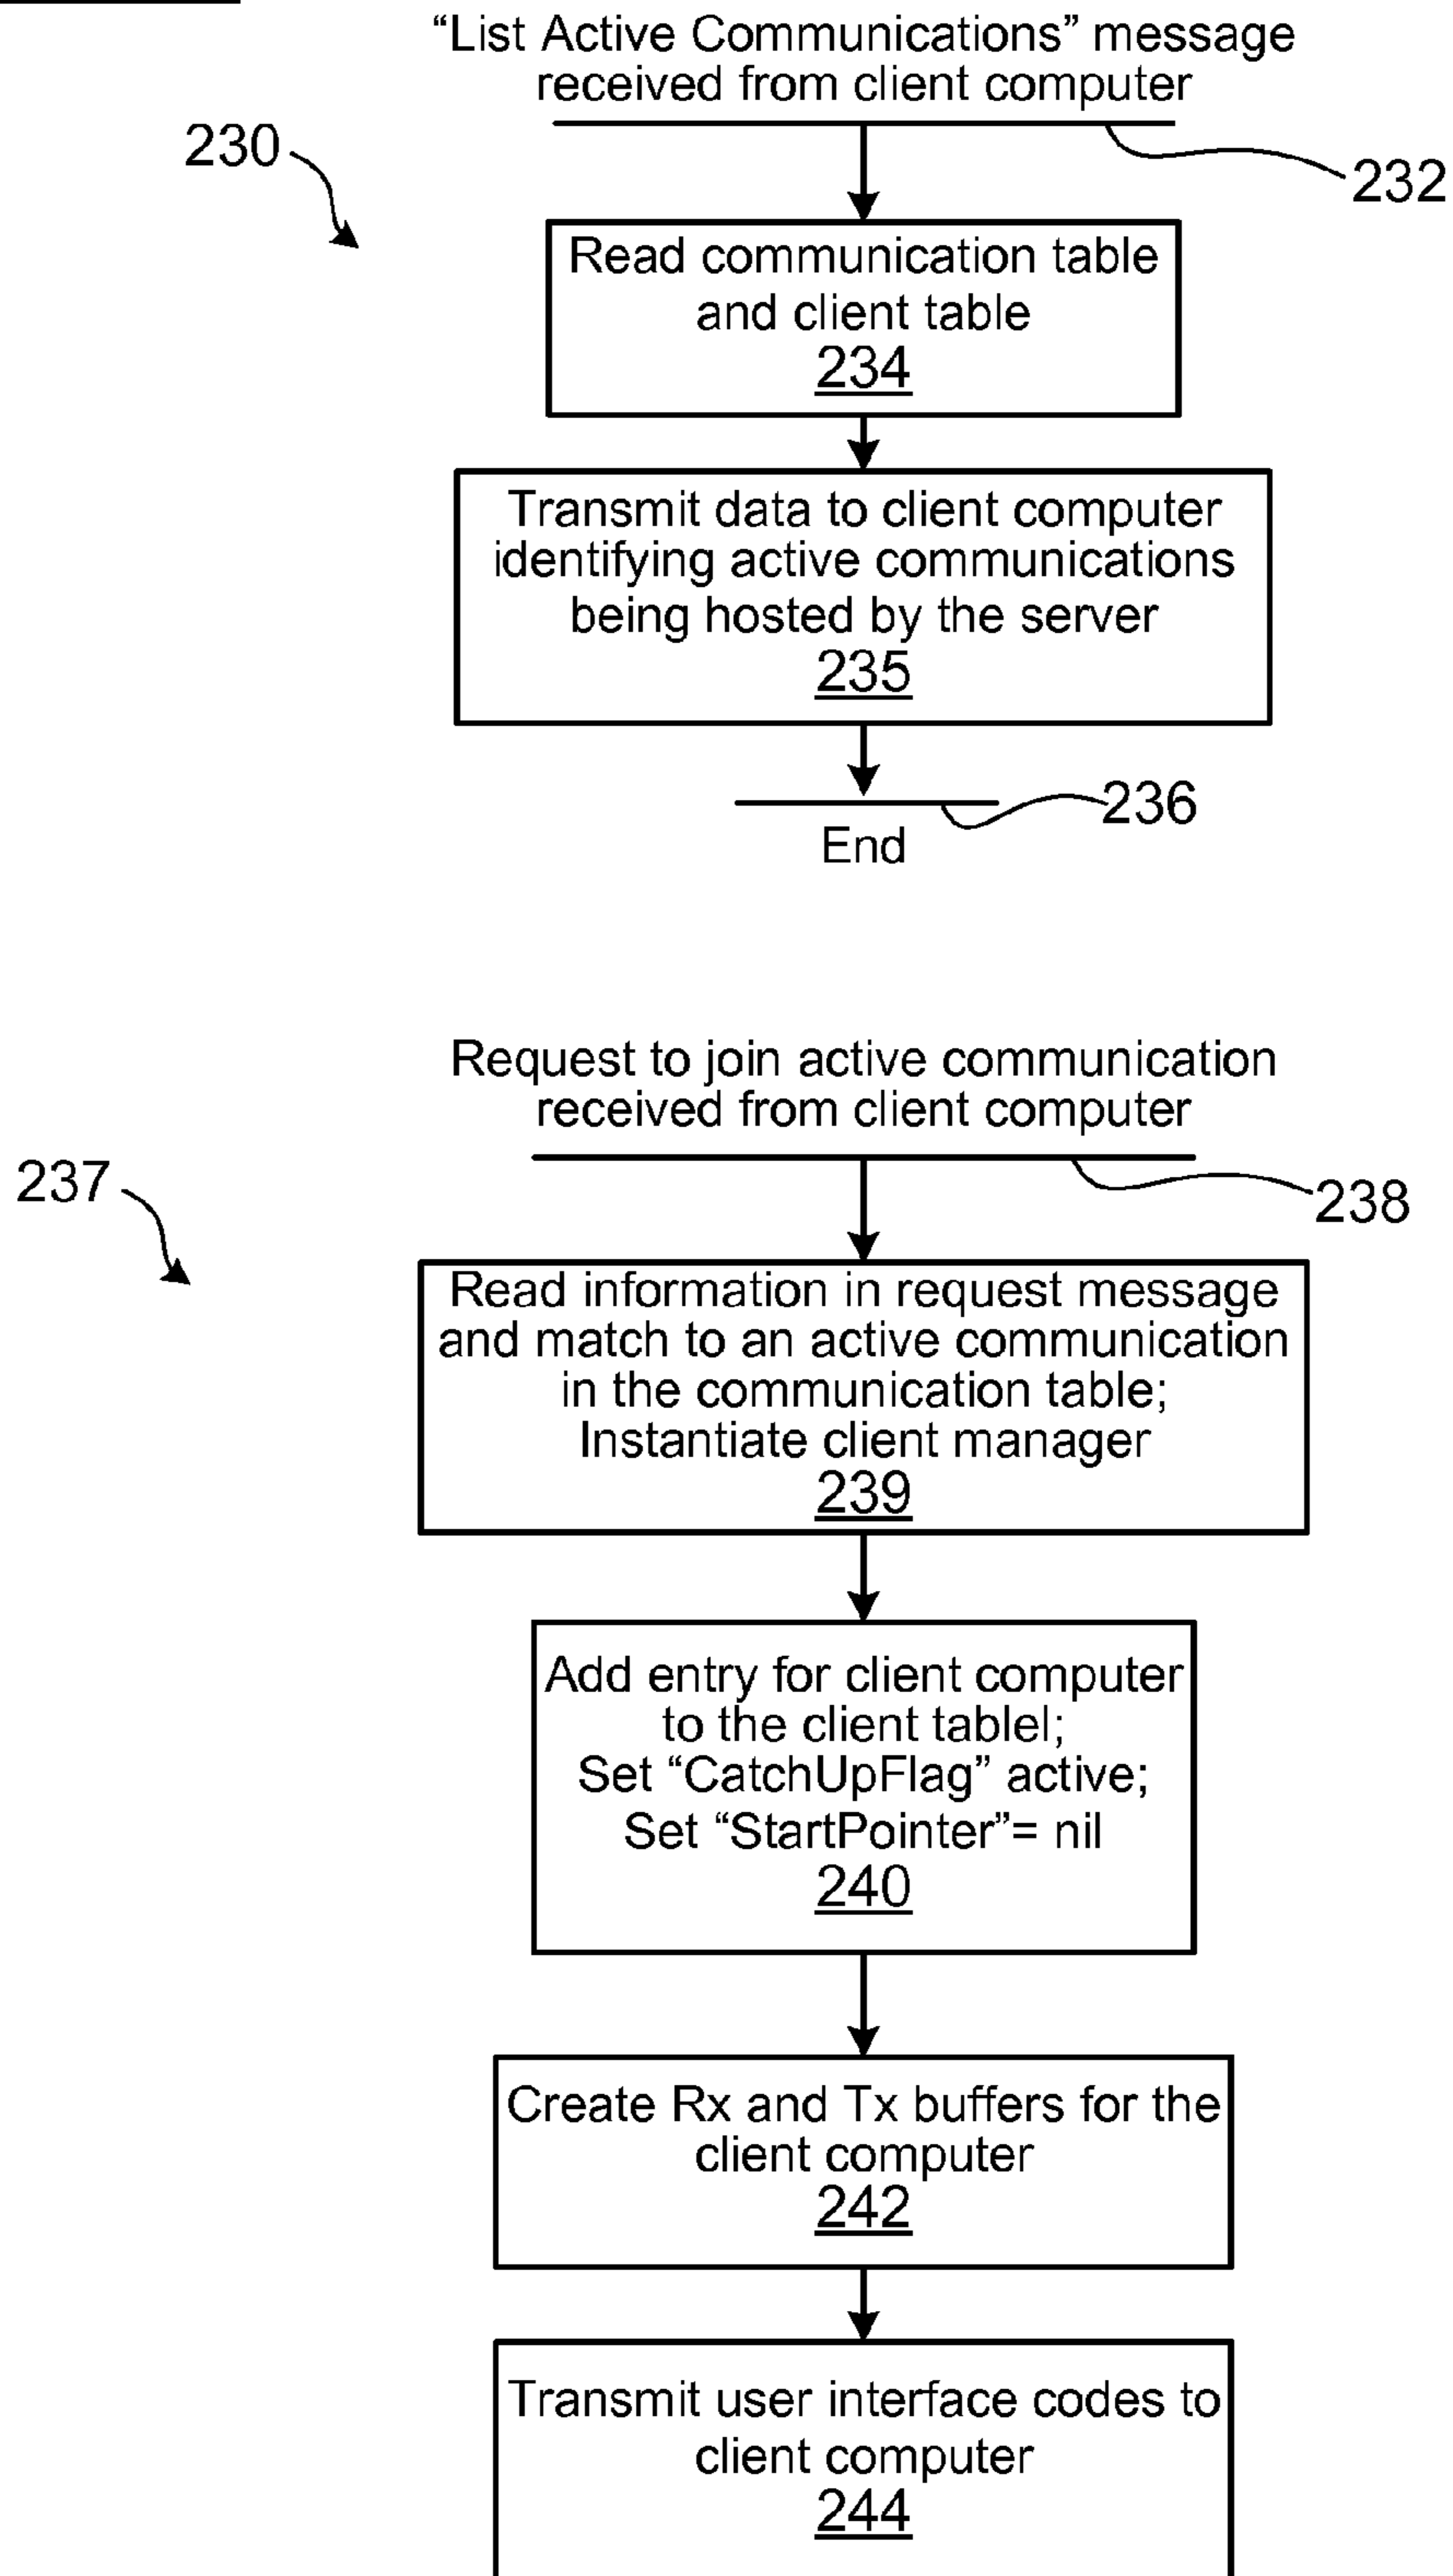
"List Active Communications" message received from client computer

230

232

Read communication table and client table
234

Transmit data to client computer identifying active communications being hosted by the server
235

236

End

Request to join active communication received from client computer

237

238

Read information in request message and match to an active communication in the communication table; Instantiate client manager
239

Add entry for client computer to the client tablel; Set "CatchUpFlag" active; Set "StartPointer"= nil
240

Create Rx and Tx buffers for the client computer
242

Transmit user interface codes to client computer
244